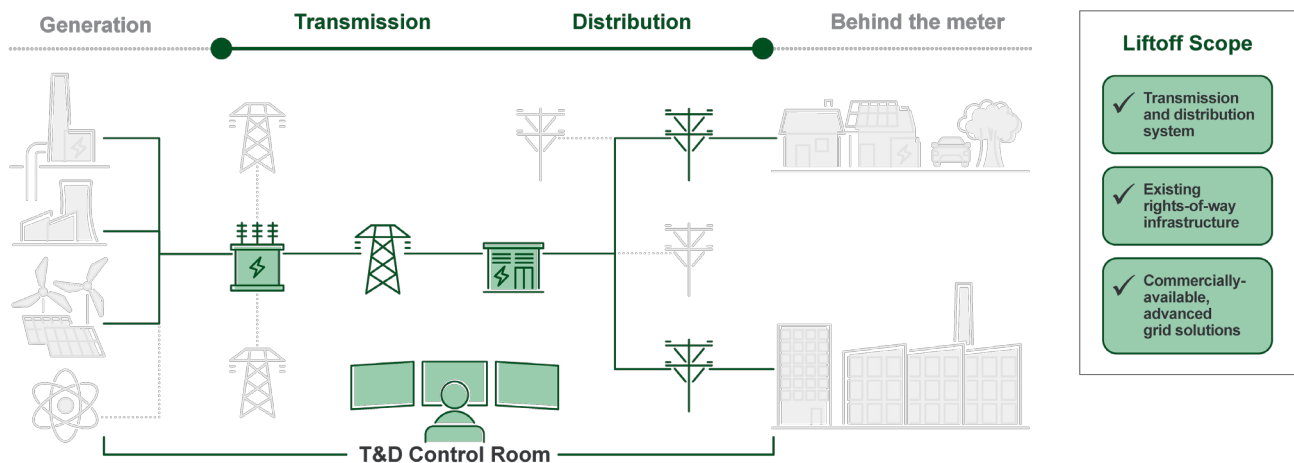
Generation

Transmission

Distribution

Behind the meter

T&D Control Room

Liftoff Scope

✓ Transmission and distribution system

✓ Existing rights-of-way infrastructure

✓ Commercially-available, advanced grid solutions